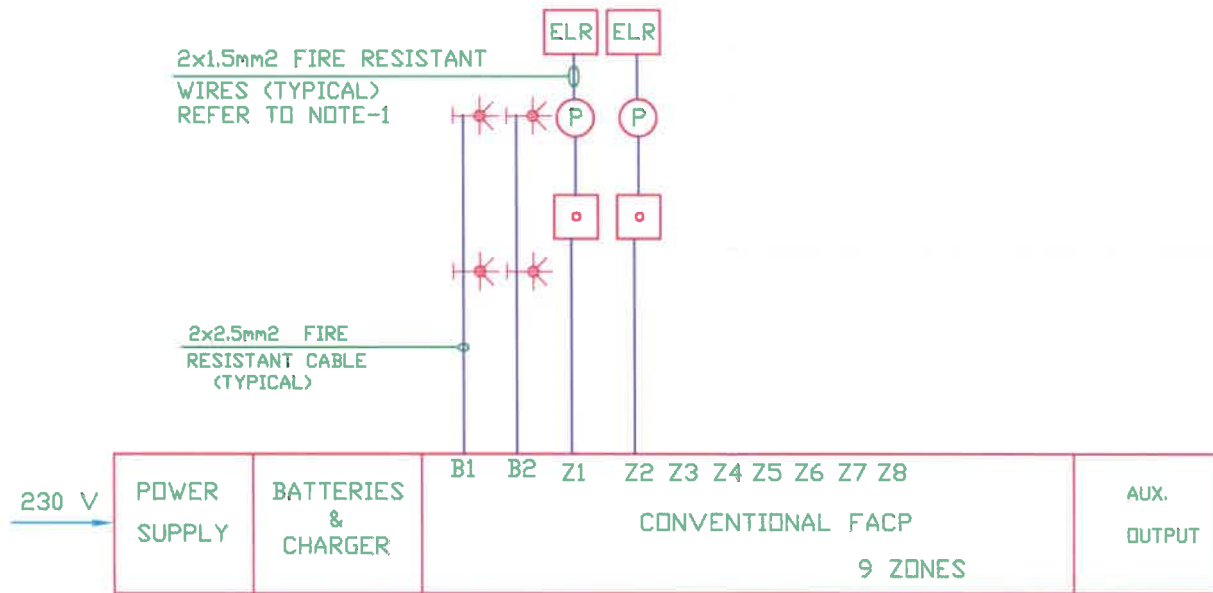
ELR ELR

2x1.5mm2 FIRE RESISTANT WIRES (TYPICAL) REFER TO NOTE-1

P P

2x2.5mm2 FIRE RESISTANT CABLE (TYPICAL)

230 V

POWER SUPPLY

BATTERIES & CHARGER

B1 B2 Z1 Z2 Z3 Z4 Z5 Z6 Z7 Z8

CONVENTIONAL FACP

9 ZONES

AUX. OUTPUT